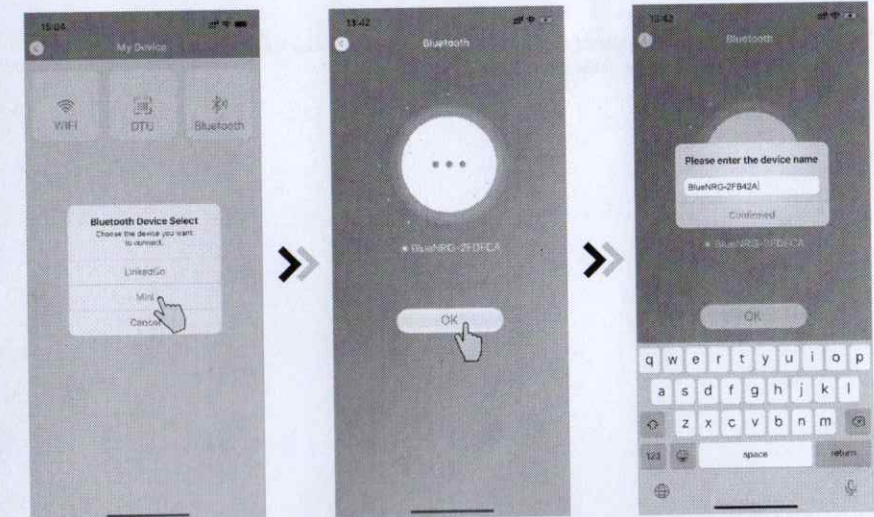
15:04

My Device

WIFI

DTU

Bluetooth

Bluetooth Device Select

Choose the device you want to connect.

LinkedGo

Mini

Cancel

13:42

Bluetooth

• BlueNRG-2FDFCA

OK

13:42

Bluetooth

Please enter the device name

BlueNRG-2FB42A

Confirmed

• BlueNRG-2FDFCA

OK

q w e r t y u i o p

a s d f g h j k l

z x c v b n m

123

space

return